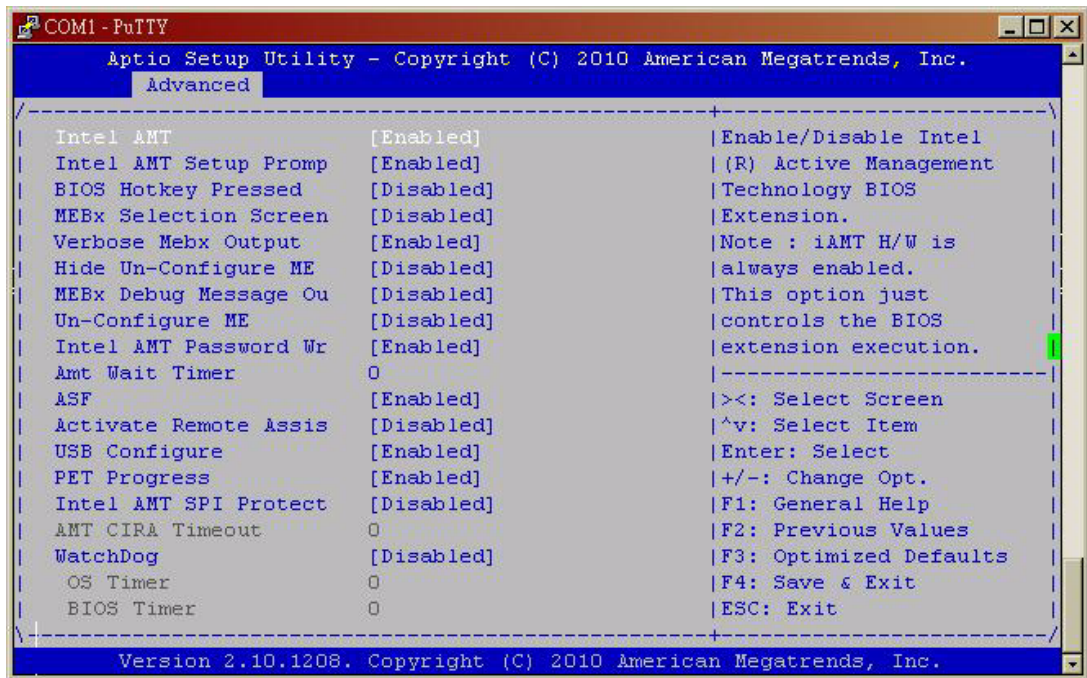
COM1 - PuTTY

Aptio Setup Utility – Copyright (C) 2010 American Megatrends, Inc.

Advanced

| Setting | Value | Help |
|---|---|---|
| Intel AMT | [Enabled] | Enable/Disable Intel |
| Intel AMT Setup Promp | [Enabled] | (R) Active Management |
| BIOS Hotkey Pressed | [Disabled] | Technology BIOS |
| MEBx Selection Screen | [Disabled] | Extension. |
| Verbose Mebx Output | [Enabled] | Note : iAMT H/W is |
| Hide Un-Configure ME | [Disabled] | always enabled. |
| MEBx Debug Message Ou | [Disabled] | This option just |
| Un-Configure ME | [Disabled] | controls the BIOS |
| Intel AMT Password Wr | [Enabled] | extension execution. |
| Amt Wait Timer | 0 | |
| ASF | [Enabled] | ><: Select Screen |
| Activate Remote Assis | [Disabled] | ^v: Select Item |
| USB Configure | [Enabled] | Enter: Select |
| PET Progress | [Enabled] | +/-: Change Opt. |
| Intel AMT SPI Protect | [Disabled] | F1: General Help |
| AMT CIRA Timeout | 0 | F2: Previous Values |
| WatchDog | [Disabled] | F3: Optimized Defaults |
| OS Timer | 0 | F4: Save & Exit |
| BIOS Timer | 0 | ESC: Exit |

Version 2.10.1208. Copyright (C) 2010 American Megatrends, Inc.